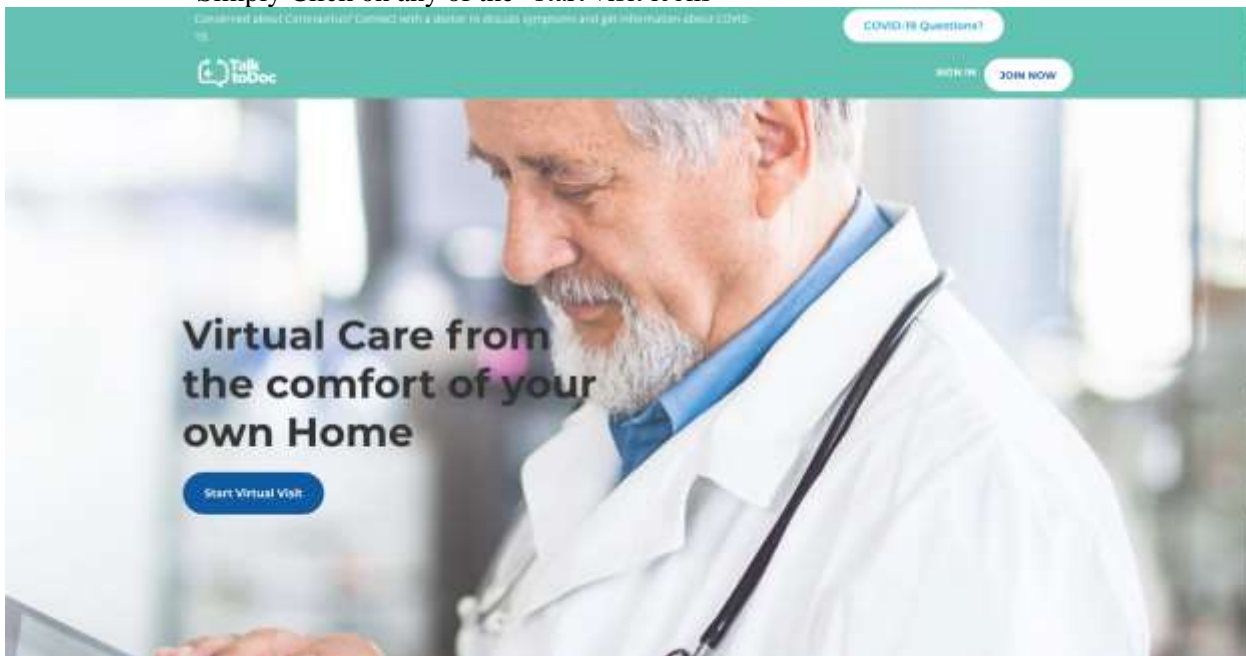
Simply Click on any of the "1st. visit-for..."

Concerned about Coronavirus? Connect with a doctor to discuss symptoms and get information about COVID-19.

COVID-19 Questions?

Talk toDoc

SIGN IN

JOIN NOW

Virtual Care from the comfort of your own Home

Start Virtual Visit